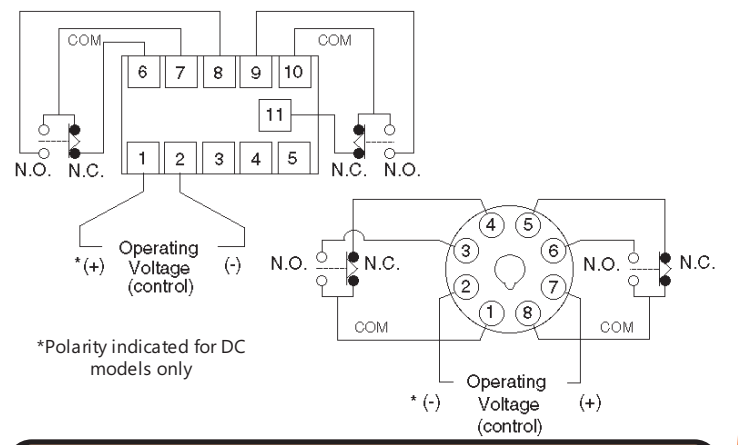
COM
COM
6
7
8
9
10
11
1
2
3
4
5
N.O.
N.C.
N.C.
N.O.
*(+)
Operating Voltage (control)
(-)
*Polarity indicated for DC models only
4
5
3
6
N.O.
N.C.
N.O.
N.C.
2
7
1
8
COM
COM
* (-)
Operating Voltage (control)
(+)